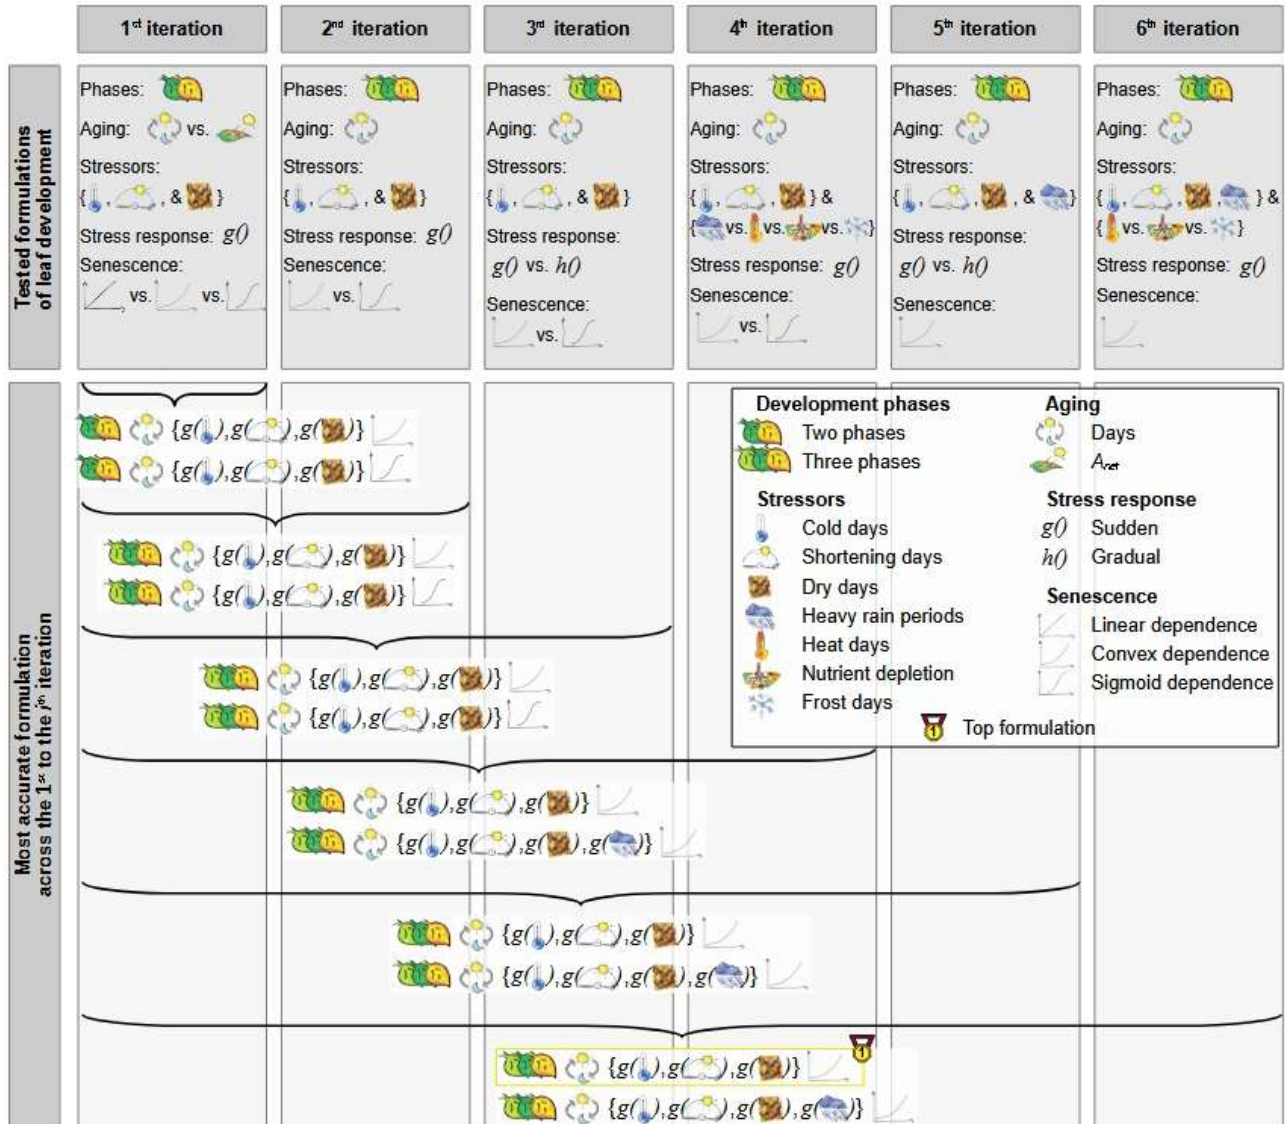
1st iteration | 2nd iteration | 3rd iteration | 4th iteration | 5th iteration | 6th iteration

Tested formulations of leaf development

Phases:
Aging: vs.
Stressors:
{ , , & }
Stress response: $g()$
Senescence:
vs. vs.

Phases:
Aging:
Stressors:
{ , , & }
Stress response: $g()$
Senescence:
vs.

Phases:
Aging:
Stressors:
{ , , & }
Stress response:
$g()$ vs. $h()$
Senescence:
vs.

Phases:
Aging:
Stressors:
{ , , } &
{ vs. vs. vs. }
Stress response: $g()$
Senescence:
vs.

Phases:
Aging:
Stressors:
{ , , , & }
Stress response:
$g()$ vs. $h()$
Senescence:

Phases:
Aging:
Stressors:
{ , , , } &
{ vs. vs. }
Stress response: $g()$
Senescence:

Most accurate formulation across the 1st to the jth iteration

{g( ),g( ),g( )}
{g( ),g( ),g( )}
{g( ),g( ),g( )}
{g( ),g( ),g( )}
{g( ),g( ),g( )}
{g( ),g( ),g( )}
{g( ),g( ),g( )}
{g( ),g( ),g( ),g( )}
{g( ),g( ),g( )}
{g( ),g( ),g( ),g( )}
{g( ),g( ),g( )}
{g( ),g( ),g( ),g( )}

Development phases
Two phases
Three phases
Stressors
Cold days
Shortening days
Dry days
Heavy rain periods
Heat days
Nutrient depletion
Frost days
Aging
Days
$A_{net}$
Stress response
$g()$ Sudden
$h()$ Gradual
Senescence
Linear dependence
Convex dependence
Sigmoid dependence
Top formulation